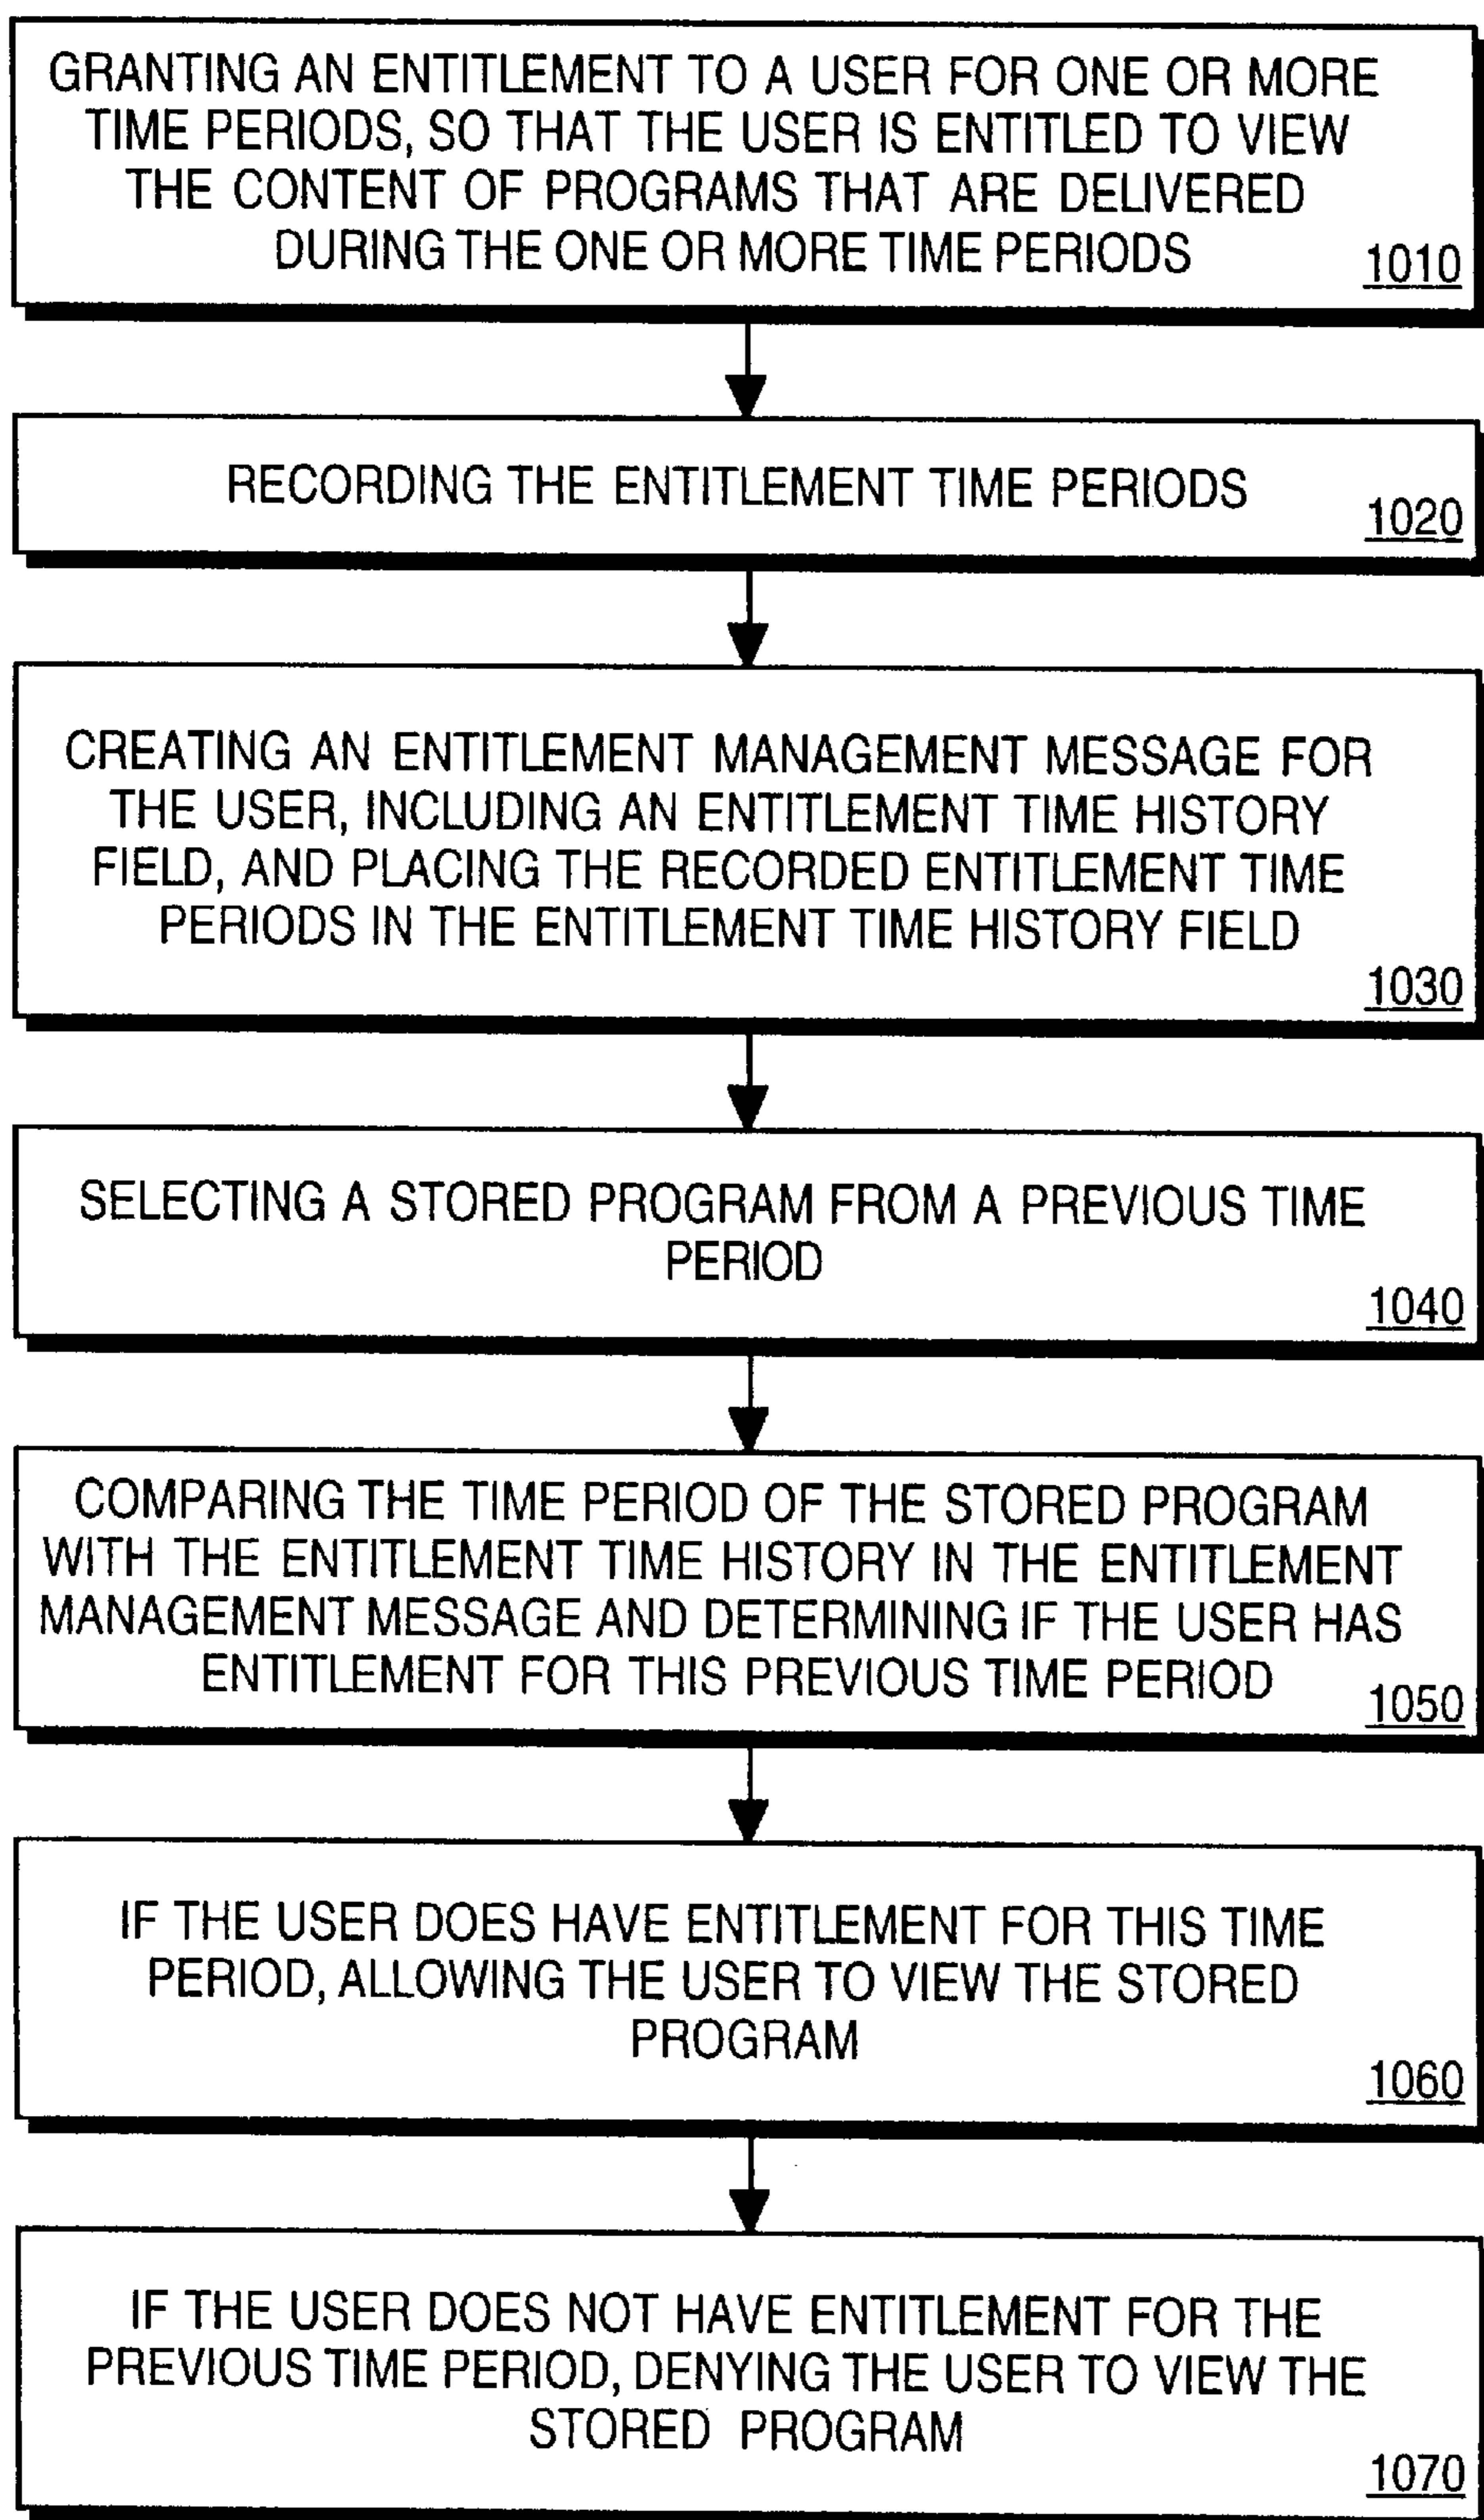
GRANTING AN ENTITLEMENT TO A USER FOR ONE OR MORE TIME PERIODS, SO THAT THE USER IS ENTITLED TO VIEW THE CONTENT OF PROGRAMS THAT ARE DELIVERED DURING THE ONE OR MORE TIME PERIODS 1010

RECORDING THE ENTITLEMENT TIME PERIODS 1020

CREATING AN ENTITLEMENT MANAGEMENT MESSAGE FOR THE USER, INCLUDING AN ENTITLEMENT TIME HISTORY FIELD, AND PLACING THE RECORDED ENTITLEMENT TIME PERIODS IN THE ENTITLEMENT TIME HISTORY FIELD 1030

SELECTING A STORED PROGRAM FROM A PREVIOUS TIME PERIOD 1040

COMPARING THE TIME PERIOD OF THE STORED PROGRAM WITH THE ENTITLEMENT TIME HISTORY IN THE ENTITLEMENT MANAGEMENT MESSAGE AND DETERMINING IF THE USER HAS ENTITLEMENT FOR THIS PREVIOUS TIME PERIOD 1050

IF THE USER DOES HAVE ENTITLEMENT FOR THIS TIME PERIOD, ALLOWING THE USER TO VIEW THE STORED PROGRAM 1060

IF THE USER DOES NOT HAVE ENTITLEMENT FOR THE PREVIOUS TIME PERIOD, DENYING THE USER TO VIEW THE STORED PROGRAM 1070